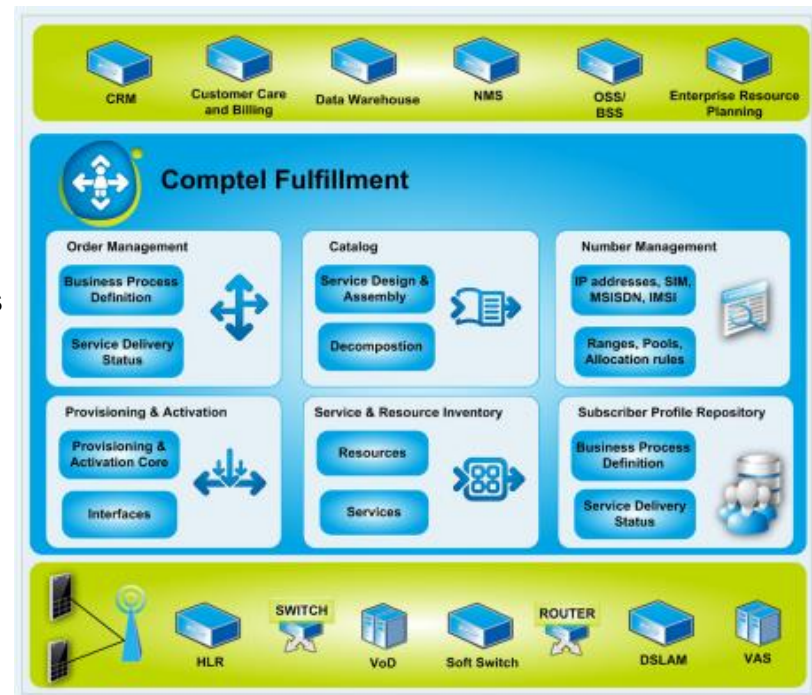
CRM
Customer Care and Billing
Data Warehouse
NMS
OSS/ BSS
Enterprise Resource Planning

Comptel Fulfillment

Order Management
Business Process Definition
Service Delivery Status

Catalog
Service Design & Assembly
Decompostion

Number Management
IP addresses, SIM, MSISDN, IMSi
Ranges, Pools, Allocation rules

Provisioning & Activation
Provisioning & Activation Core
Interfaces

Service & Resource Inventory
Resources
Services

Subscriber Profile Repository
Business Process Definition
Service Delivery Status

HLR
SWITCH
VoD
Soft Switch
ROUTER
DSLAM
VAS